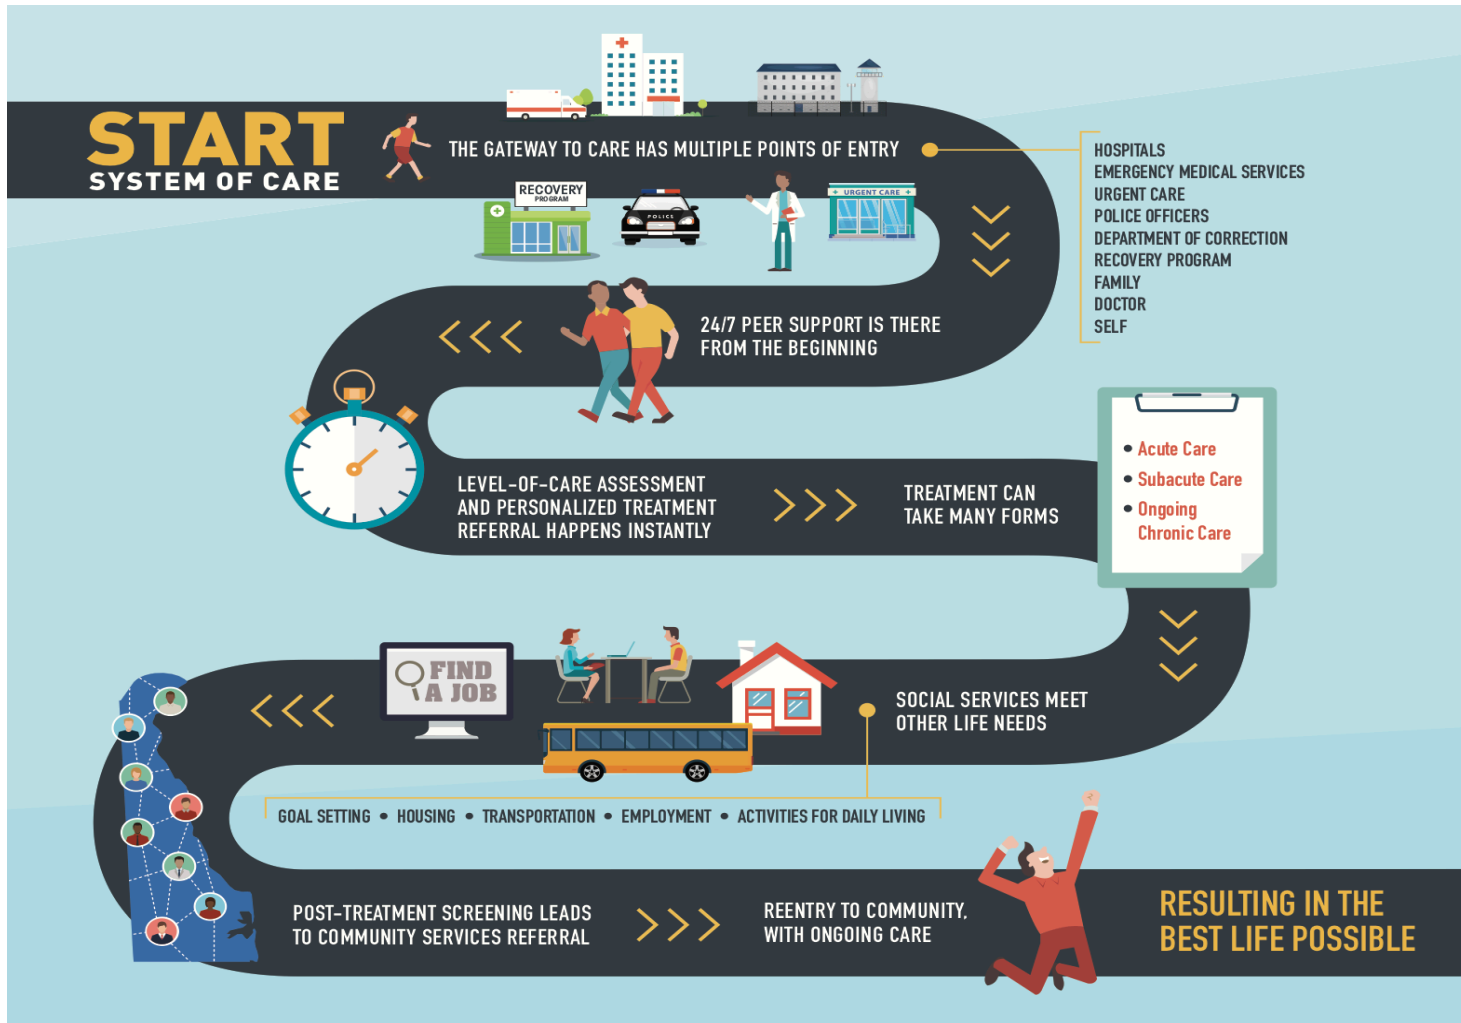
START
SYSTEM OF CARE

THE GATEWAY TO CARE HAS MULTIPLE POINTS OF ENTRY

RECOVERY PROGRAM

POLICE

URGENT CARE

HOSPITALS
EMERGENCY MEDICAL SERVICES
URGENT CARE
POLICE OFFICERS
DEPARTMENT OF CORRECTION
RECOVERY PROGRAM
FAMILY
DOCTOR
SELF

24/7 PEER SUPPORT IS THERE FROM THE BEGINNING

LEVEL-OF-CARE ASSESSMENT AND PERSONALIZED TREATMENT REFERRAL HAPPENS INSTANTLY

TREATMENT CAN TAKE MANY FORMS

• Acute Care
• Subacute Care
• Ongoing Chronic Care

FIND A JOB

SOCIAL SERVICES MEET OTHER LIFE NEEDS

GOAL SETTING • HOUSING • TRANSPORTATION • EMPLOYMENT • ACTIVITIES FOR DAILY LIVING

POST-TREATMENT SCREENING LEADS TO COMMUNITY SERVICES REFERRAL

REENTRY TO COMMUNITY, WITH ONGOING CARE

RESULTING IN THE BEST LIFE POSSIBLE